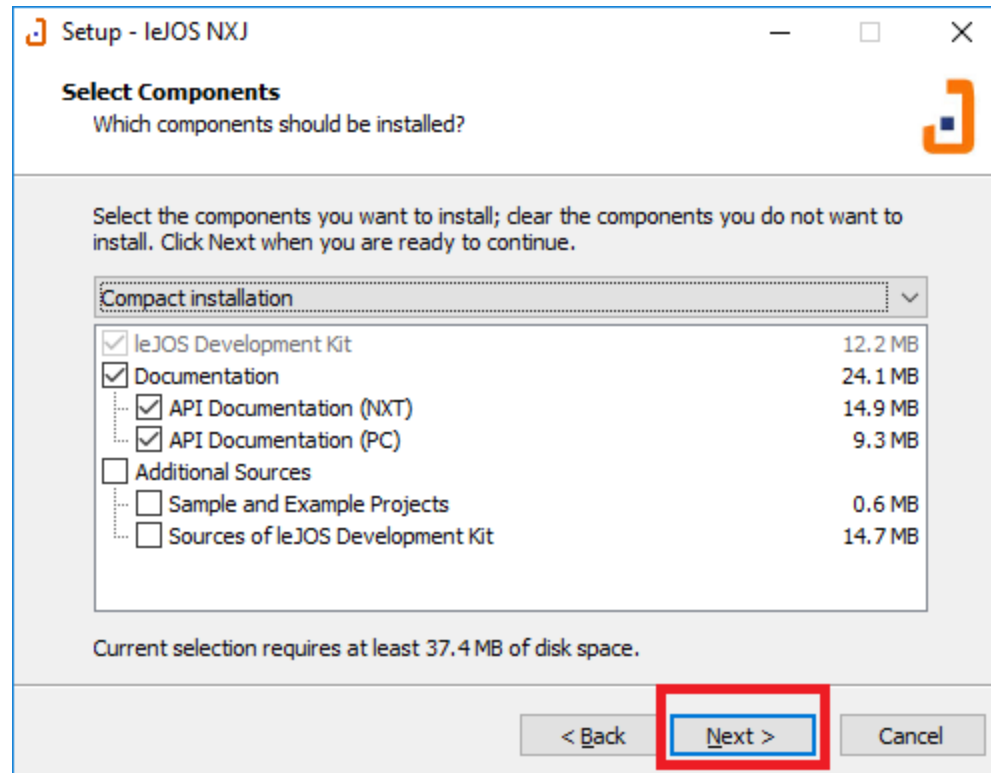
Setup - leJOS NXJ

Select Components
Which components should be installed?

Select the components you want to install; clear the components you do not want to install. Click Next when you are ready to continue.

Compact installation

| | |
|---|---|
| leJOS Development Kit | 12.2 MB |
| Documentation | 24.1 MB |
| API Documentation (NXT) | 14.9 MB |
| API Documentation (PC) | 9.3 MB |
| Additional Sources | |
| Sample and Example Projects | 0.6 MB |
| Sources of leJOS Development Kit | 14.7 MB |

Current selection requires at least 37.4 MB of disk space.

< Back   Next >   Cancel